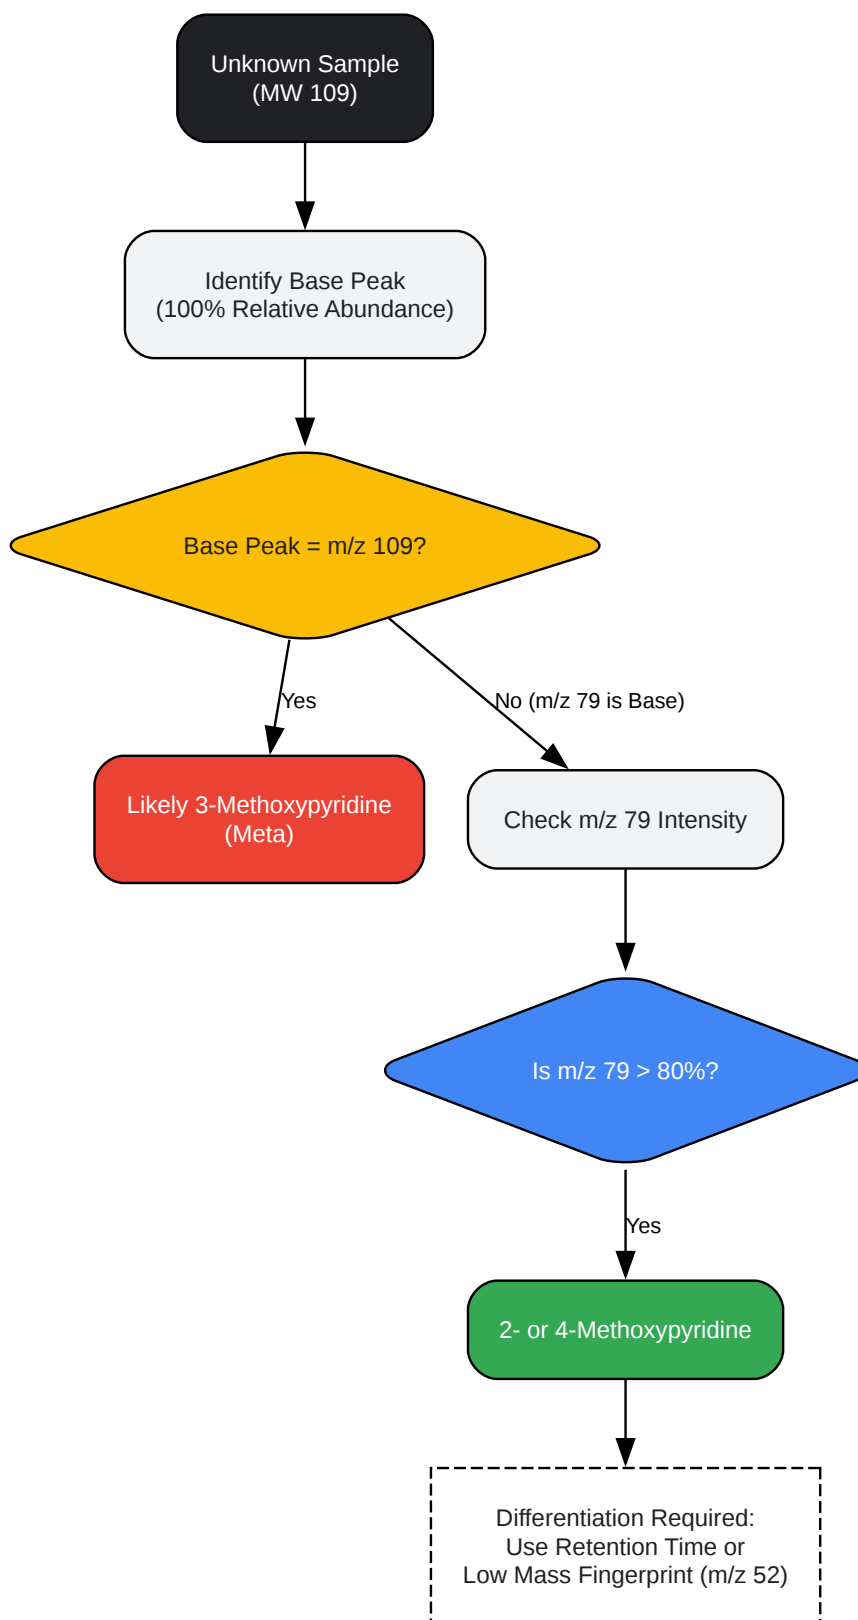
Unknown Sample
(MW 109)

Identify Base Peak
(100% Relative Abundance)

Base Peak = m/z 109?

Yes

No (m/z 79 is Base)

Likely 3-Methoxypyridine
(Meta)

Check m/z 79 Intensity

Is m/z 79 > 80%?

Yes

2- or 4-Methoxypyridine

Differentiation Required:
Use Retention Time or
Low Mass Fingerprint (m/z 52)